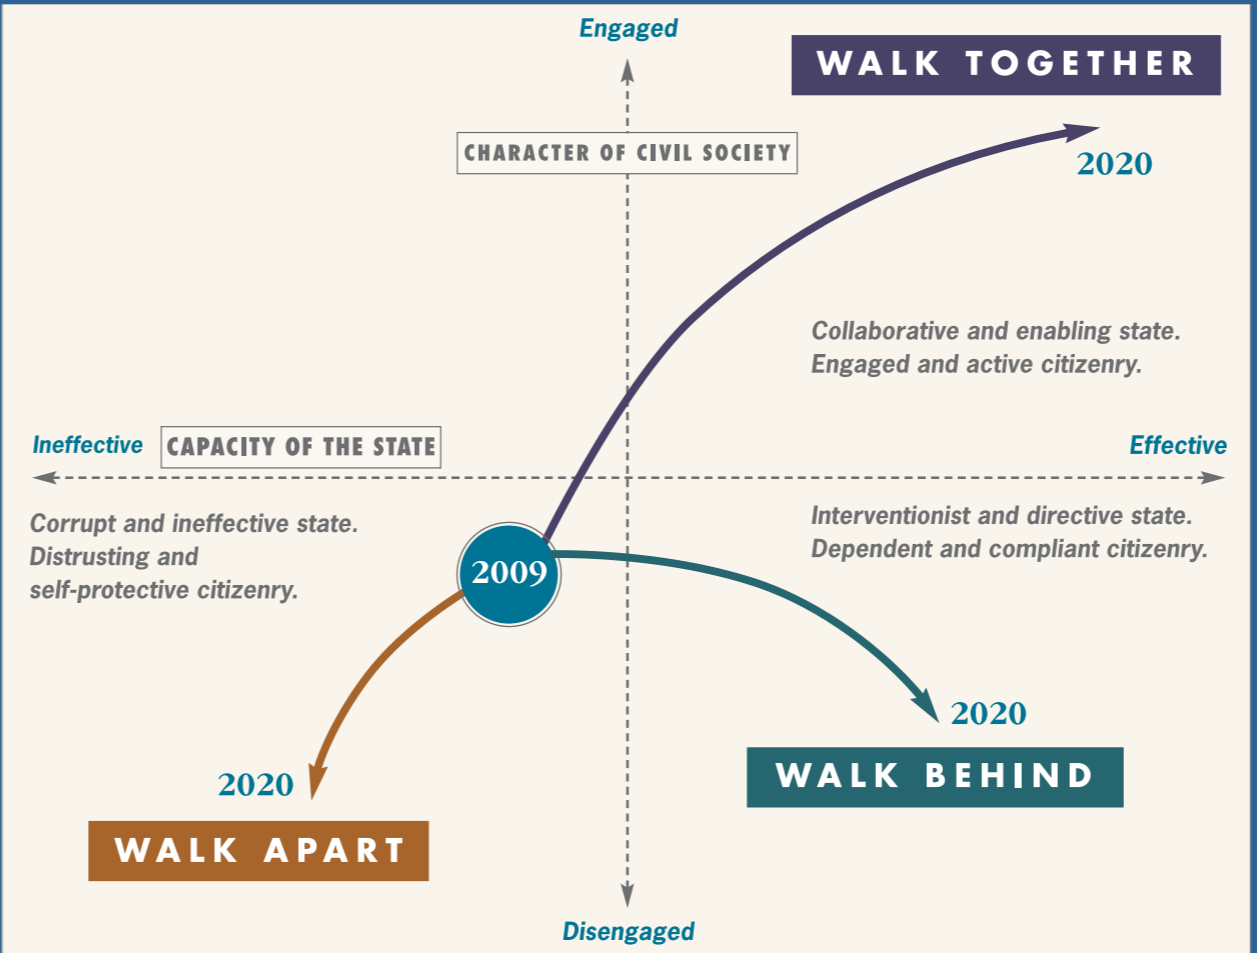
Engaged

WALK TOGETHER

CHARACTER OF CIVIL SOCIETY

2020

Collaborative and enabling state. Engaged and active citizenry.

Ineffective

CAPACITY OF THE STATE

Effective

Corrupt and ineffective state. Distrusting and self-protective citizenry.

Interventionist and directive state. Dependent and compliant citizenry.

2009

2020

WALK BEHIND

2020

WALK APART

Disengaged